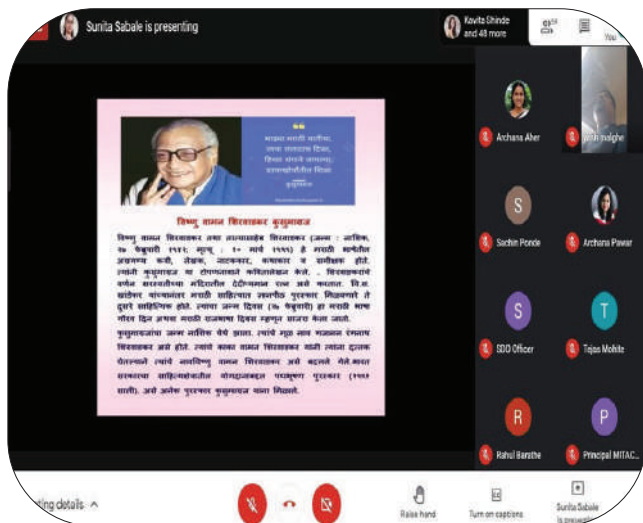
Sunita Sabale is presenting

Kavita Shinde and 48 more

You

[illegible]

विष्णु वामन शिरवाडकर कुसुमाग्रज

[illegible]

Archana Aher

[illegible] malghe

S

Sachin Ponde

Archana Pawar

S

SDO Officer

T

Tejas Mohite

R

Rahul Barathe

P

Principal MITAC...

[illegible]ting details ^

Raise hand

Turn on captions

Sunita Sabale is presenting